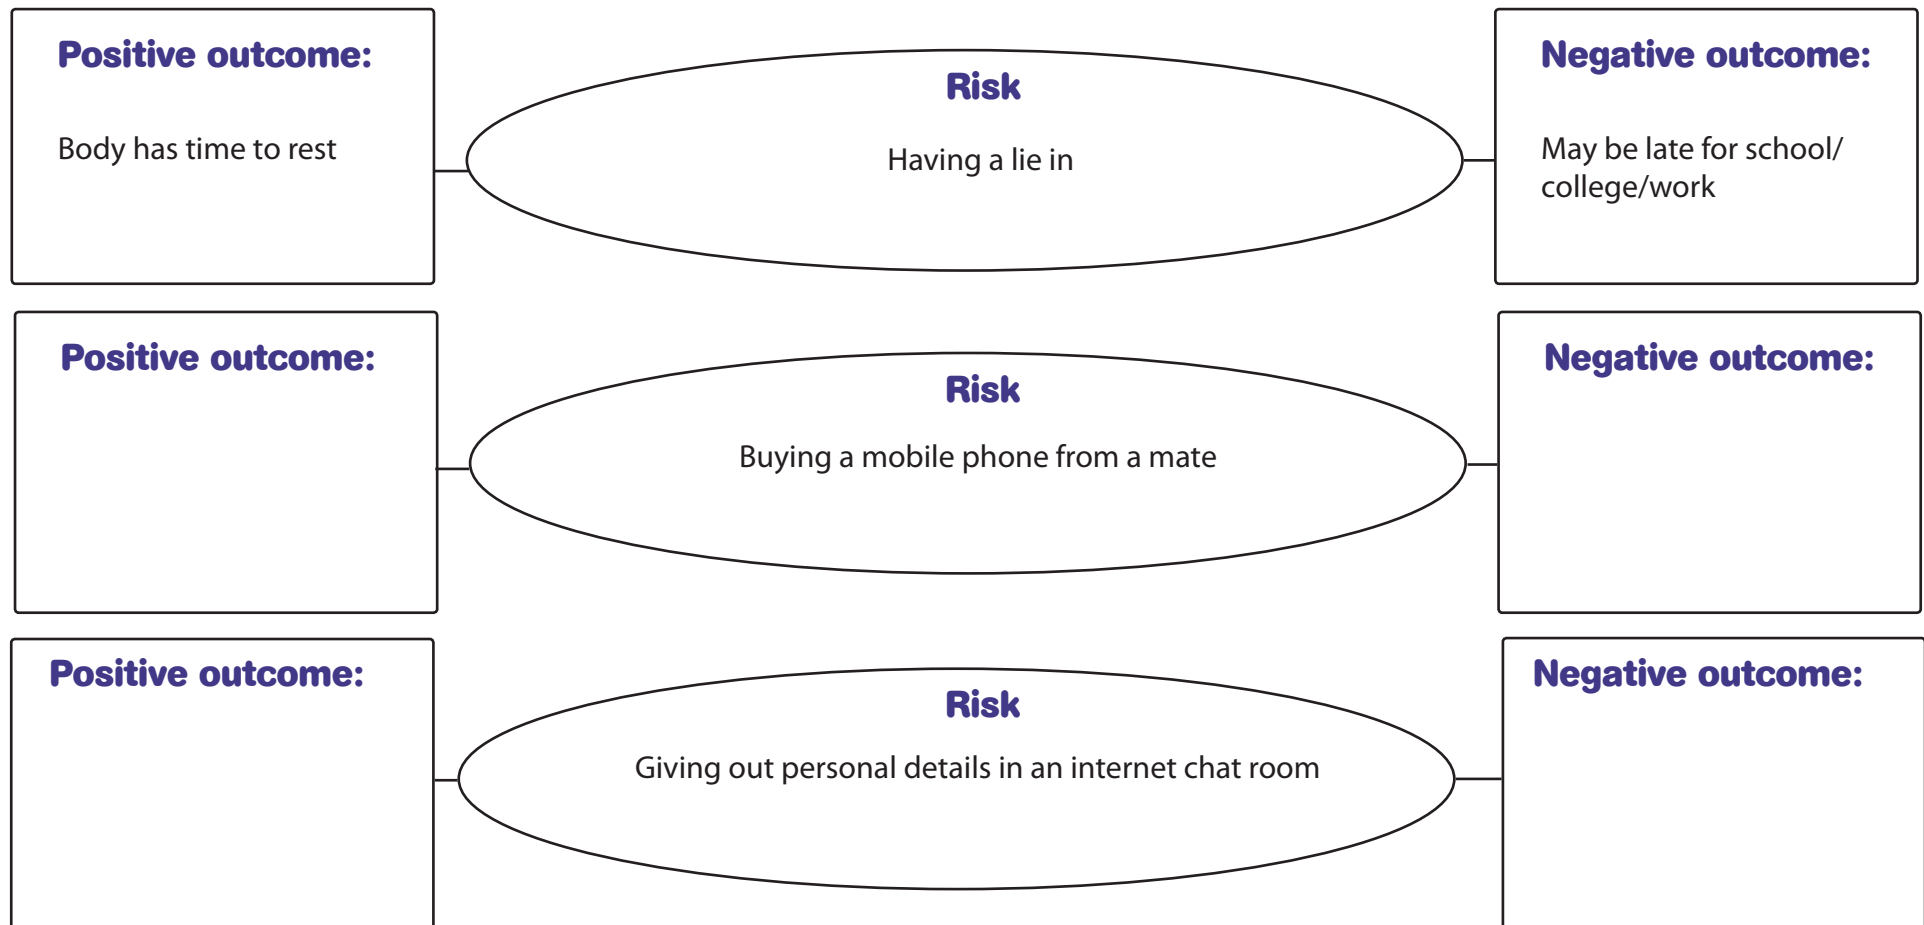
Positive outcome:

Body has time to rest

Risk

Having a lie in

Negative outcome:

May be late for school/ college/work

Positive outcome:

Risk

Buying a mobile phone from a mate

Negative outcome:

Positive outcome:

Risk

Giving out personal details in an internet chat room

Negative outcome: